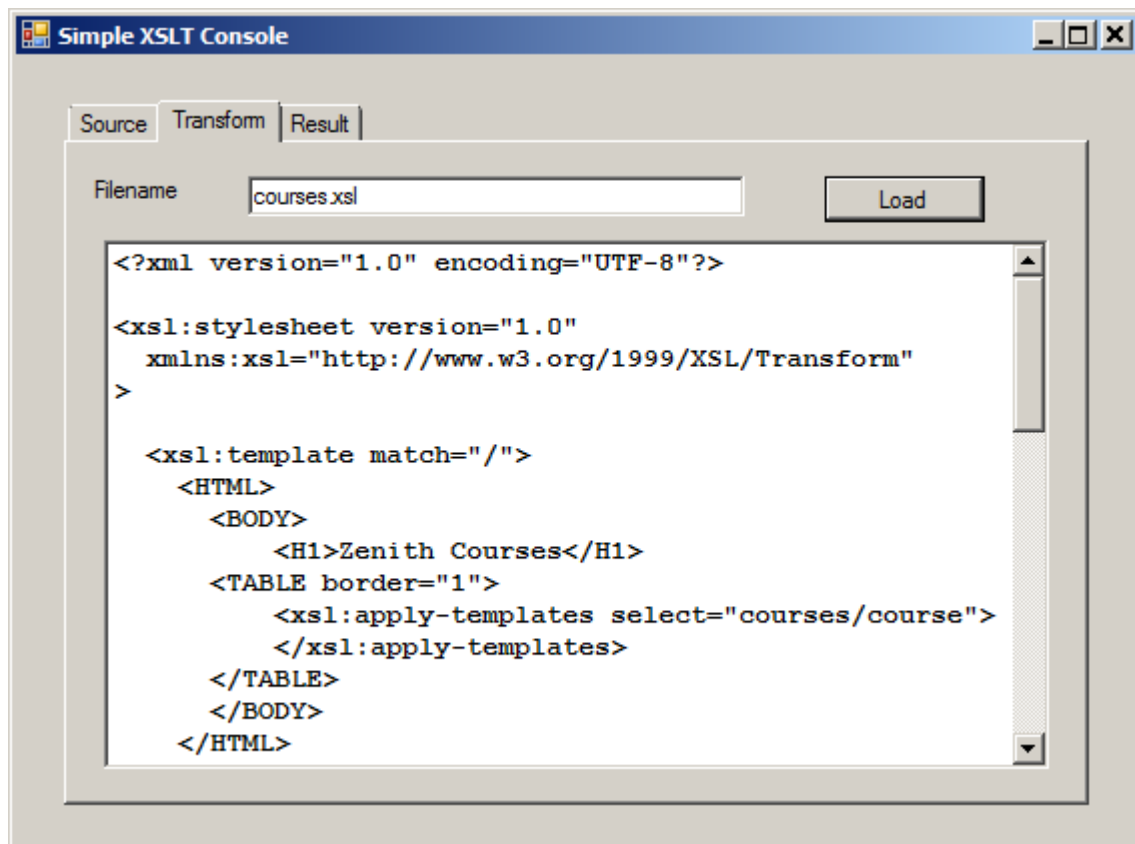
Simple XSLT Console

Source Transform Result

Filename courses.xsl Load

<?xml version="1.0" encoding="UTF-8"?>

<xsl:stylesheet version="1.0"
  xmlns:xsl="http://www.w3.org/1999/XSL/Transform"
>

  <xsl:template match="/">
    <HTML>
      <BODY>
          <H1>Zenith Courses</H1>
      <TABLE border="1">
          <xsl:apply-templates select="courses/course">
          </xsl:apply-templates>
      </TABLE>
      </BODY>
    </HTML>